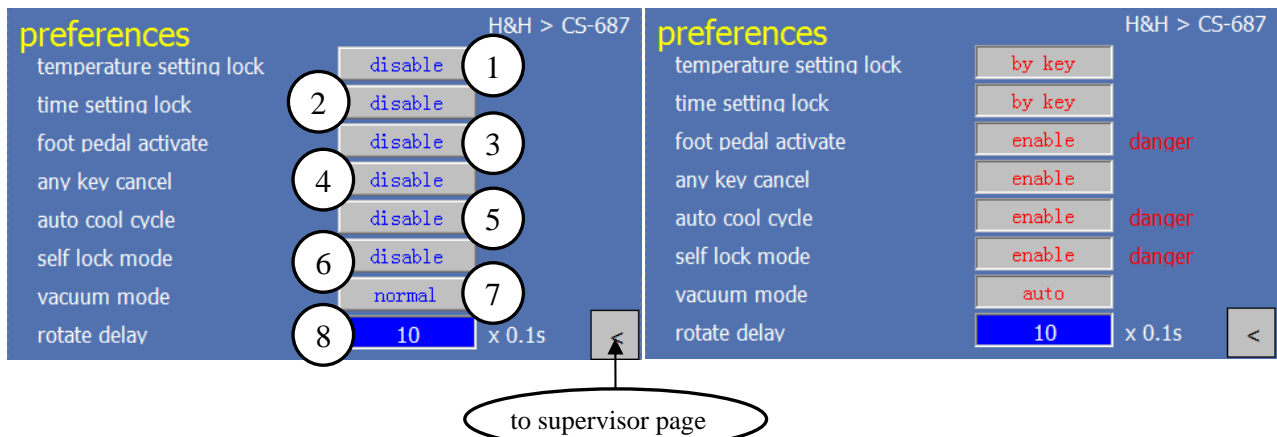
preferences
H&H > CS-687

temperature setting lock disable 1
time setting lock 2 disable
foot pedal activate disable 3
any key cancel 4 disable
auto cool cycle disable 5
self lock mode 6 disable
vacuum mode normal 7
rotate delay 8 10 x 0.1s
<

preferences
H&H > CS-687

temperature setting lock by key
time setting lock by key
foot pedal activate enable danger
any key cancel enable
auto cool cycle enable danger
self lock mode enable danger
vacuum mode auto
rotate delay 10 x 0.1s
<

to supervisor page